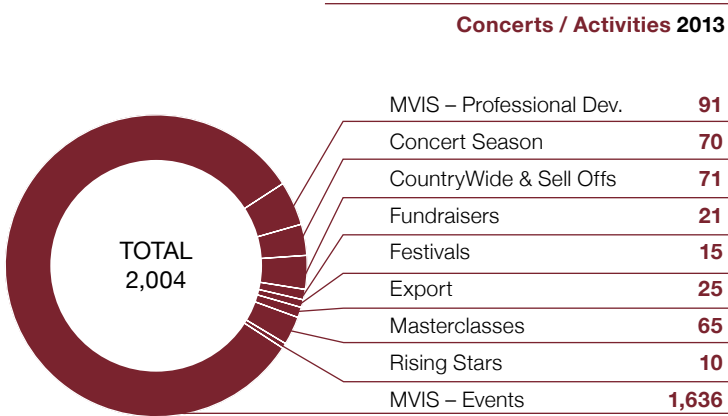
Concerts / Activities 2013

TOTAL
2,004

| | |
|---|---|
| MVIS – Professional Dev. | 91 |
| Concert Season | 70 |
| CountryWide & Sell Offs | 71 |
| Fundraisers | 21 |
| Festivals | 15 |
| Export | 25 |
| Masterclasses | 65 |
| Rising Stars | 10 |
| MVIS – Events | 1,636 |